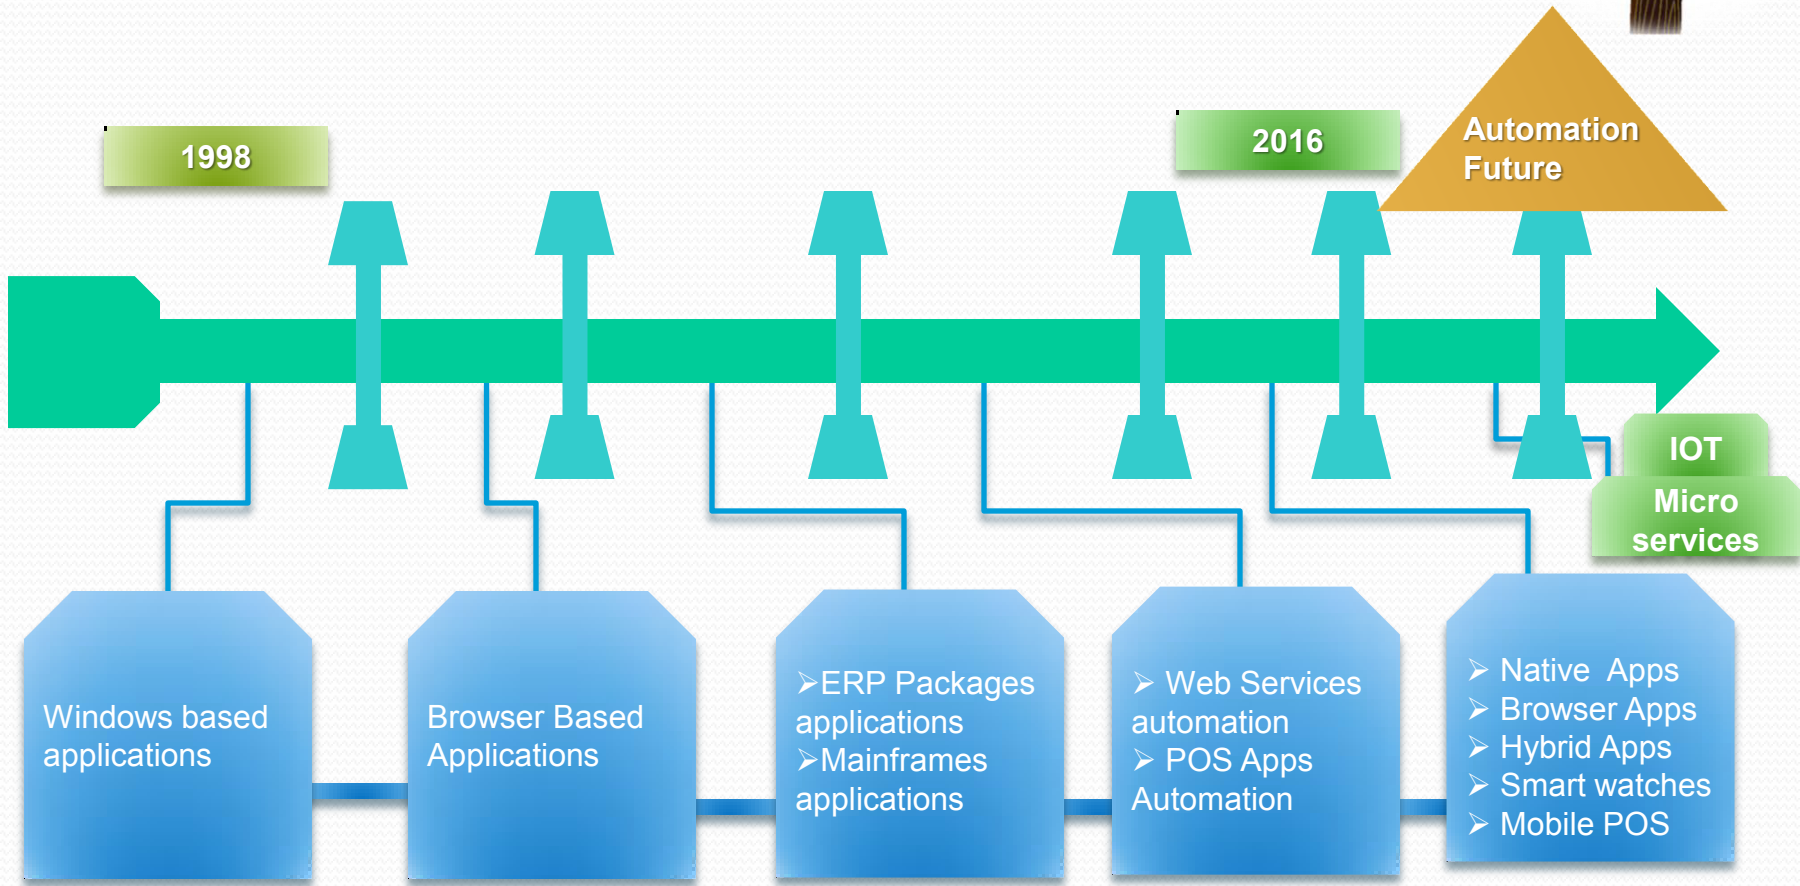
1998

2016

Automation Future

IOT

Micro services

Windows based applications

Browser Based Applications

➢ERP Packages applications
➢Mainframes applications

➢ Web Services automation
➢ POS Apps Automation

➢ Native Apps
➢ Browser Apps
➢ Hybrid Apps
➢ Smart watches
➢ Mobile POS